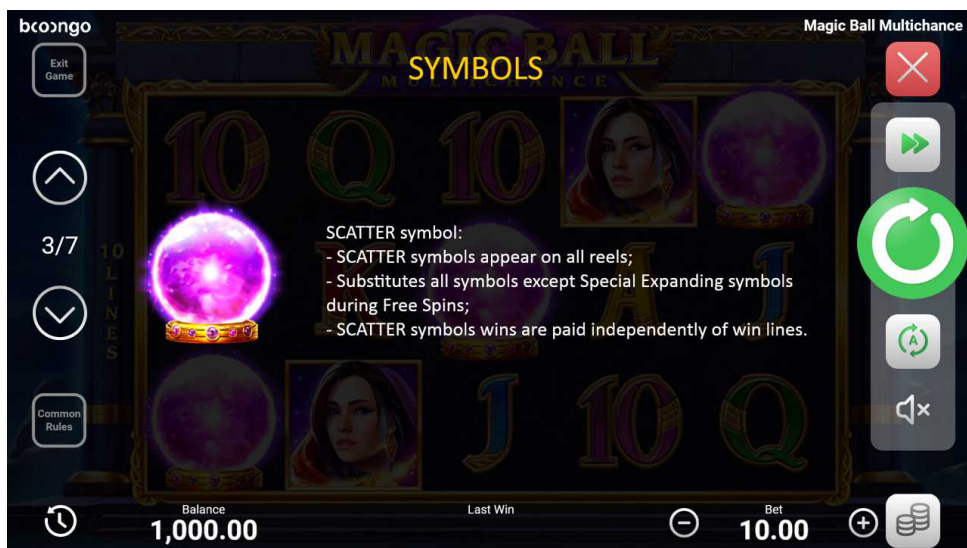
booongo

Magic Ball Multichance

Exit Game

SYMBOLS

3/7

SCATTER symbol:
- SCATTER symbols appear on all reels;
- Substitutes all symbols except Special Expanding symbols during Free Spins;
- SCATTER symbols wins are paid independently of win lines.

Common Rules

Balance
1,000.00

Last Win

Bet
10.00